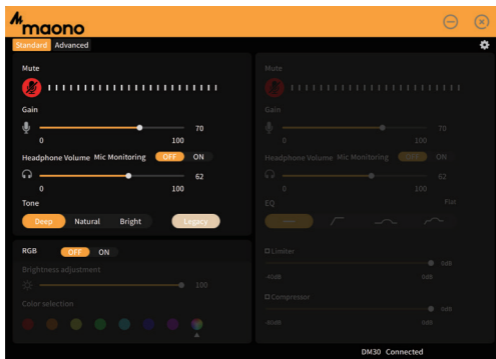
maono

Standard Advanced

Mute

Gain

0 100 70

Headphone Volume Mic Monitoring OFF ON

0 100 62

Tone

Deep Natural Bright Legacy

RGB OFF ON

Brightness adjustment

100

Color selection

Mute

Gain

0 100 70

Headphone Volume Mic Monitoring OFF ON

0 100 62

EQ Flat

Limiter

-40dB 0dB 0dB

Compressor

-40dB 0dB 0dB

DM30 Connected